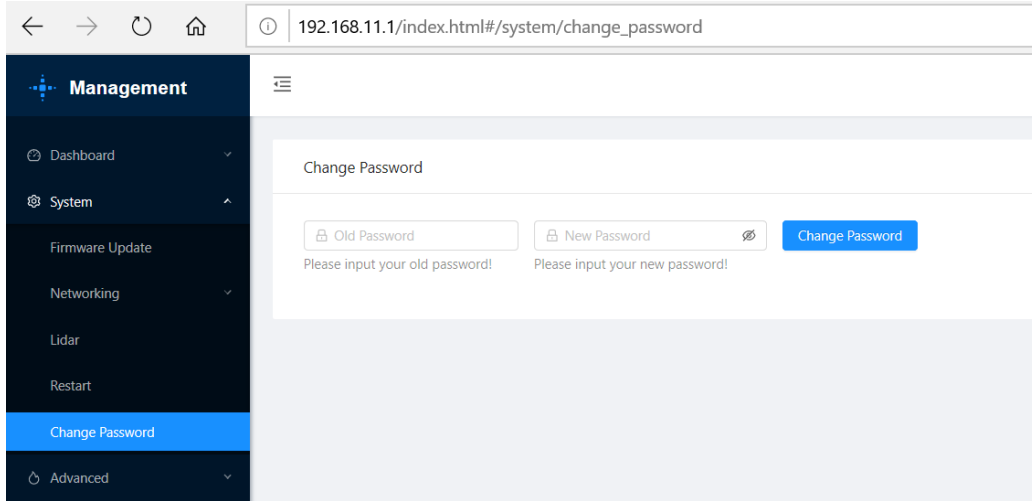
192.168.11.1/index.html#/system/change_password

Management

Dashboard

System

Firmware Update

Networking

Lidar

Restart

Change Password

Advanced

Change Password

Old Password
Please input your old password!

New Password
Please input your new password!

Change Password